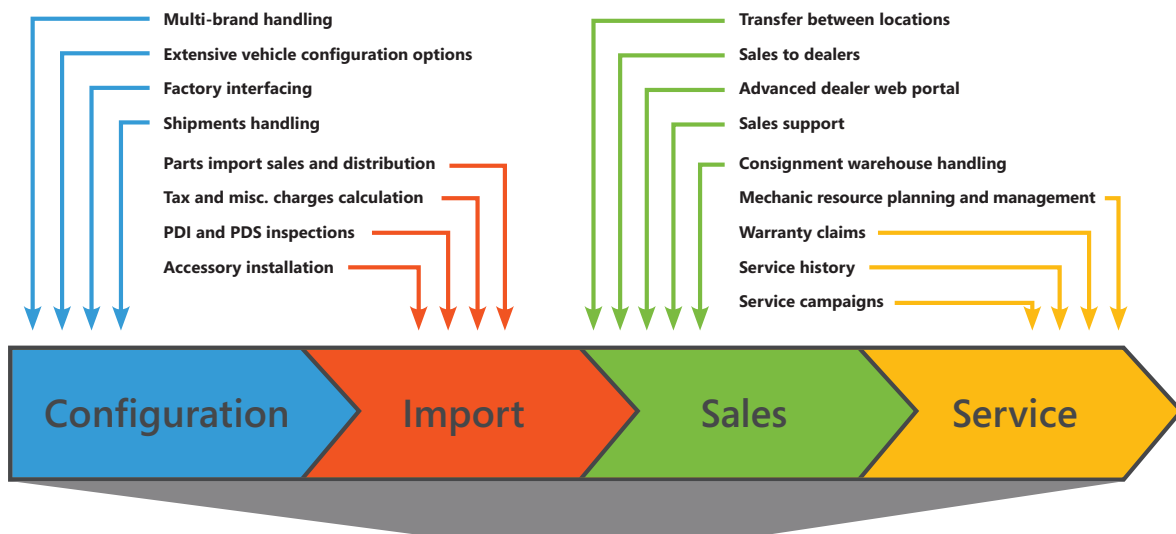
Multi-brand handling
Extensive vehicle configuration options
Factory interfacing
Shipments handling
Parts import sales and distribution
Tax and misc. charges calculation
PDI and PDS inspections
Accessory installation

Transfer between locations
Sales to dealers
Advanced dealer web portal
Sales support
Consignment warehouse handling
Mechanic resource planning and management
Warranty claims
Service history
Service campaigns

Configuration
Import
Sales
Service